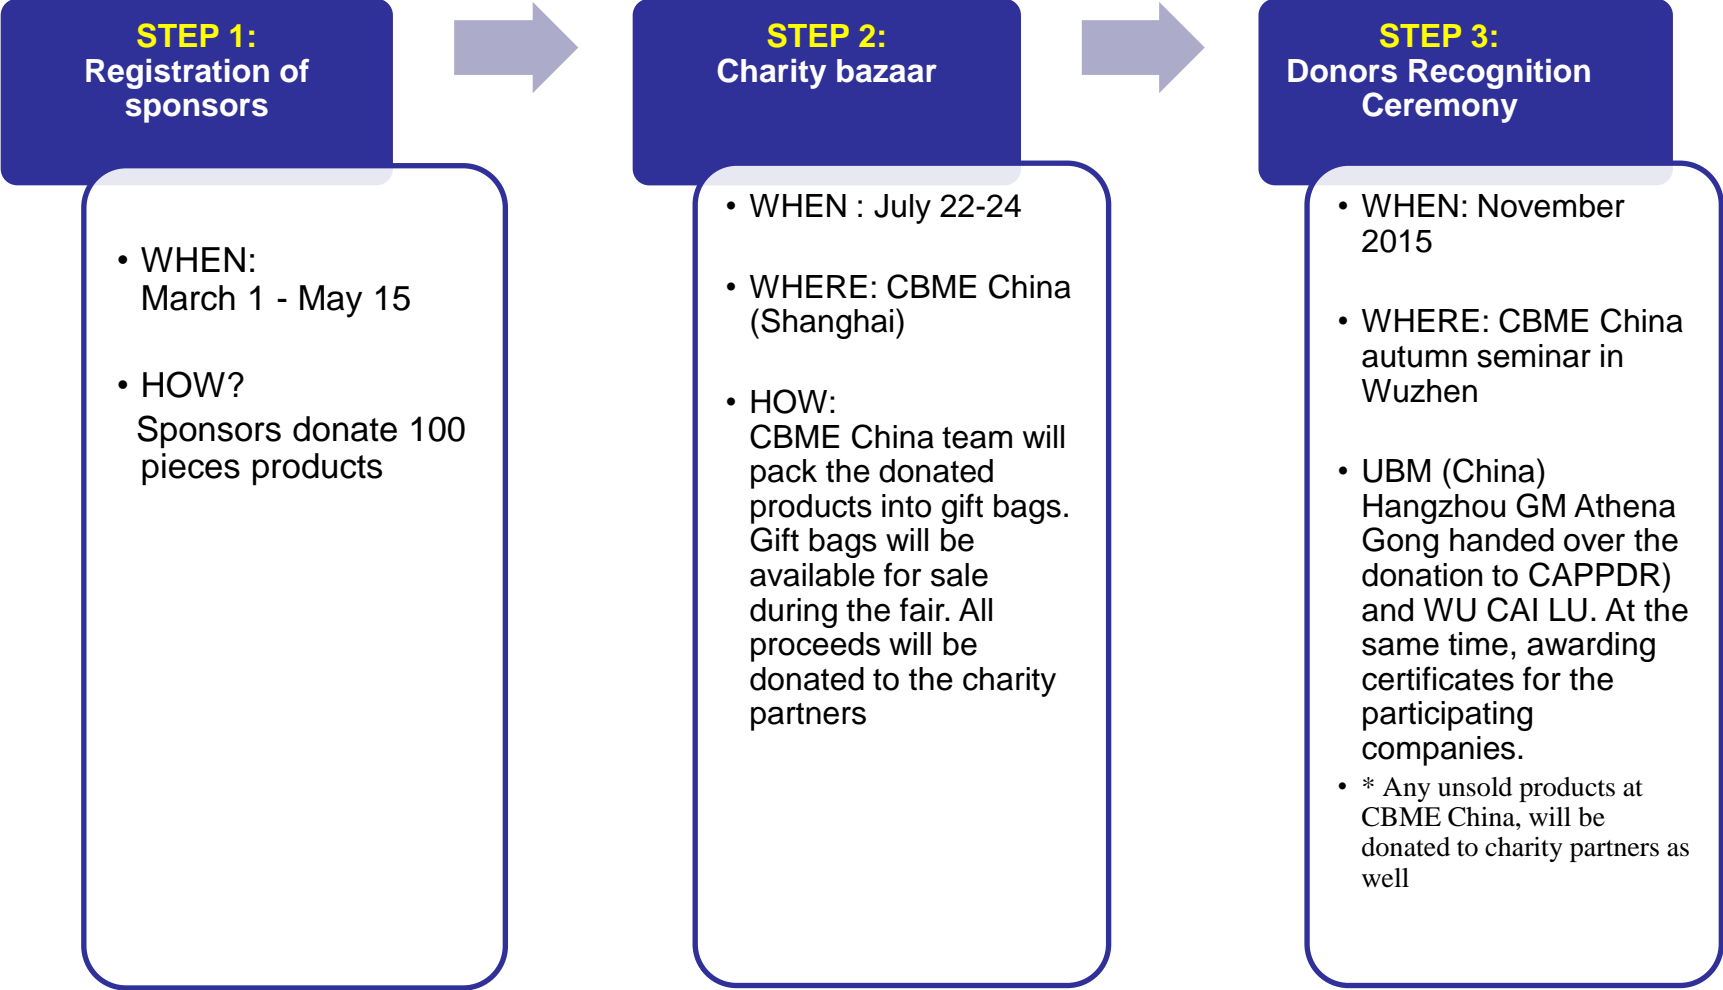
STEP 1:
Registration of sponsors

• WHEN:
March 1 - May 15

• HOW?
Sponsors donate 100 pieces products

STEP 2:
Charity bazaar

• WHEN : July 22-24

• WHERE: CBME China (Shanghai)

• HOW:
CBME China team will pack the donated products into gift bags. Gift bags will be available for sale during the fair. All proceeds will be donated to the charity partners

STEP 3:
Donors Recognition Ceremony

• WHEN: November 2015

• WHERE: CBME China autumn seminar in Wuzhen

• UBM (China) Hangzhou GM Athena Gong handed over the donation to CAPPDR) and WU CAI LU. At the same time, awarding certificates for the participating companies.

• * Any unsold products at CBME China, will be donated to charity partners as well